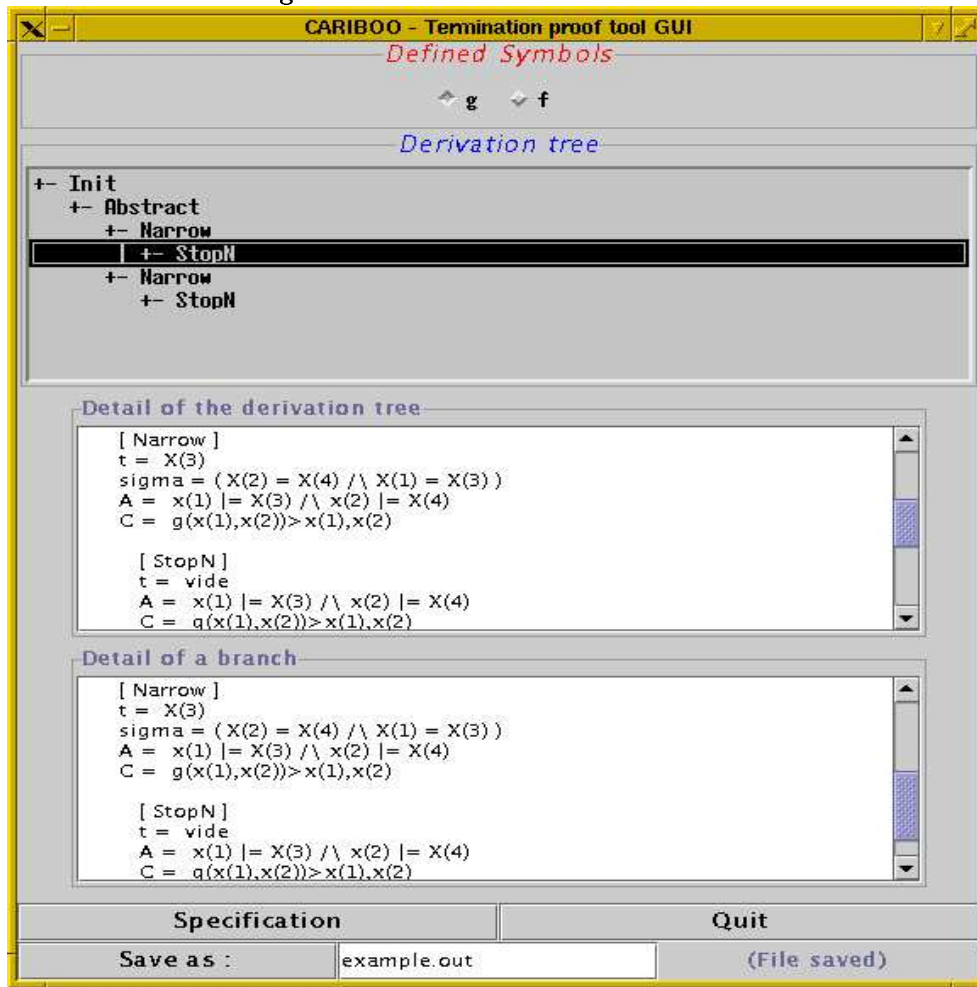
CARIBOO - Termination proof tool GUI

Defined Symbols

g f

Derivation tree

+- Init
+- Abstract
+- Narrow
| +- StopN
+- Narrow
+- StopN

Detail of the derivation tree

[ Narrow ]
t = X(3)
sigma = ( X(2) = X(4) /\ X(1) = X(3) )
A = x(1) |= X(3) /\ x(2) |= X(4)
C = g(x(1),x(2))>x(1),x(2)

[ StopN ]
t = vide
A = x(1) |= X(3) /\ x(2) |= X(4)
C = g(x(1),x(2))>x(1),x(2)

Detail of a branch

[ Narrow ]
t = X(3)
sigma = ( X(2) = X(4) /\ X(1) = X(3) )
A = x(1) |= X(3) /\ x(2) |= X(4)
C = g(x(1),x(2))>x(1),x(2)

[ StopN ]
t = vide
A = x(1) |= X(3) /\ x(2) |= X(4)
C = g(x(1),x(2))>x(1),x(2)

Specification

Quit

Save as :

example.out

(File saved)